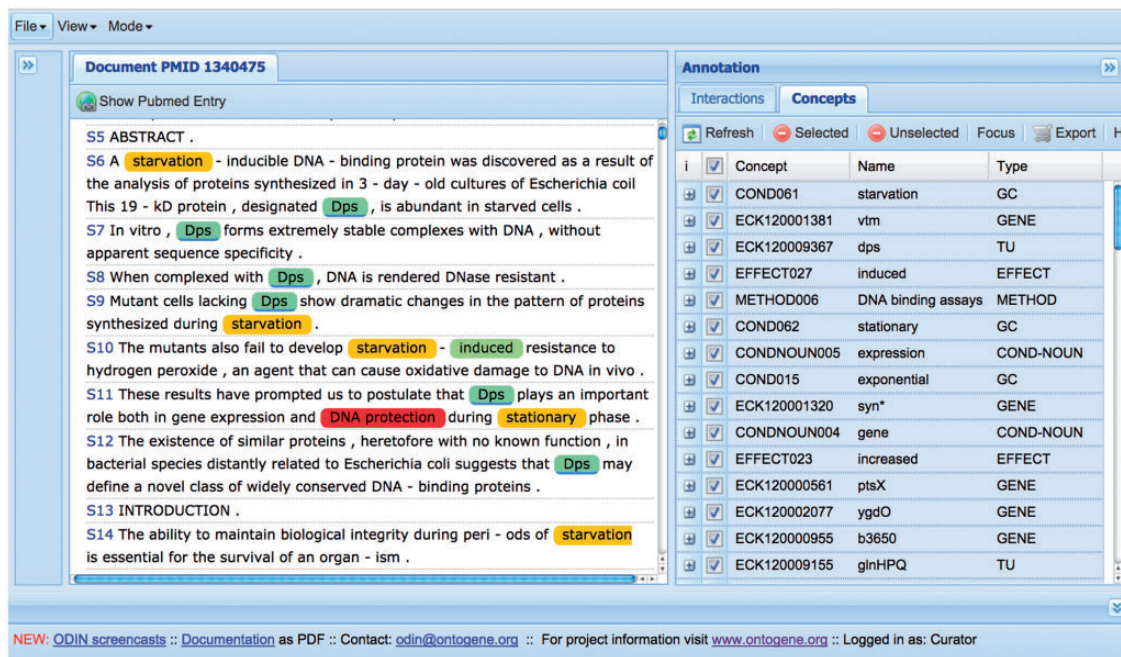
File▾ View▾ Mode▾

»

Document PMID 1340475

Show Pubmed Entry

S5 ABSTRACT .
S6 A starvation - inducible DNA - binding protein was discovered as a result of the analysis of proteins synthesized in 3 - day - old cultures of Escherichia coil This 19 - kD protein , designated Dps , is abundant in starved cells .
S7 In vitro , Dps forms extremely stable complexes with DNA , without apparent sequence specificity .
S8 When complexed with Dps , DNA is rendered DNase resistant .
S9 Mutant cells lacking Dps show dramatic changes in the pattern of proteins synthesized during starvation .
S10 The mutants also fail to develop starvation - induced resistance to hydrogen peroxide , an agent that can cause oxidative damage to DNA in vivo .
S11 These results have prompted us to postulate that Dps plays an important role both in gene expression and DNA protection during stationary phase .
S12 The existence of similar proteins , heretofore with no known function , in bacterial species distantly related to Escherichia coli suggests that Dps may define a novel class of widely conserved DNA - binding proteins .
S13 INTRODUCTION .
S14 The ability to maintain biological integrity during peri - ods of starvation is essential for the survival of an organ - ism .

Annotation »

Interactions | Concepts

Refresh | Selected | Unselected | Focus | Export | H

| i | | Concept | Name | Type |
|---|---|---|---|---|
| ⊞ | ☑ | COND061 | starvation | GC |
| ⊞ | ☑ | ECK120001381 | vtm | GENE |
| ⊞ | ☑ | ECK120009367 | dps | TU |
| ⊞ | ☑ | EFFECT027 | induced | EFFECT |
| ⊞ | ☑ | METHOD006 | DNA binding assays | METHOD |
| ⊞ | ☑ | COND062 | stationary | GC |
| ⊞ | ☑ | CONDNOUN005 | expression | COND-NOUN |
| ⊞ | ☑ | COND015 | exponential | GC |
| ⊞ | ☑ | ECK120001320 | syn* | GENE |
| ⊞ | ☑ | CONDNOUN004 | gene | COND-NOUN |
| ⊞ | ☑ | EFFECT023 | increased | EFFECT |
| ⊞ | ☑ | ECK120000561 | ptsX | GENE |
| ⊞ | ☑ | ECK120002077 | ygdO | GENE |
| ⊞ | ☑ | ECK120000955 | b3650 | GENE |
| ⊞ | ☑ | ECK120009155 | glnHPQ | TU |

NEW: ODIN screencasts :: Documentation as PDF :: Contact: odin@ontogene.org :: For project information visit www.ontogene.org :: Logged in as: Curator